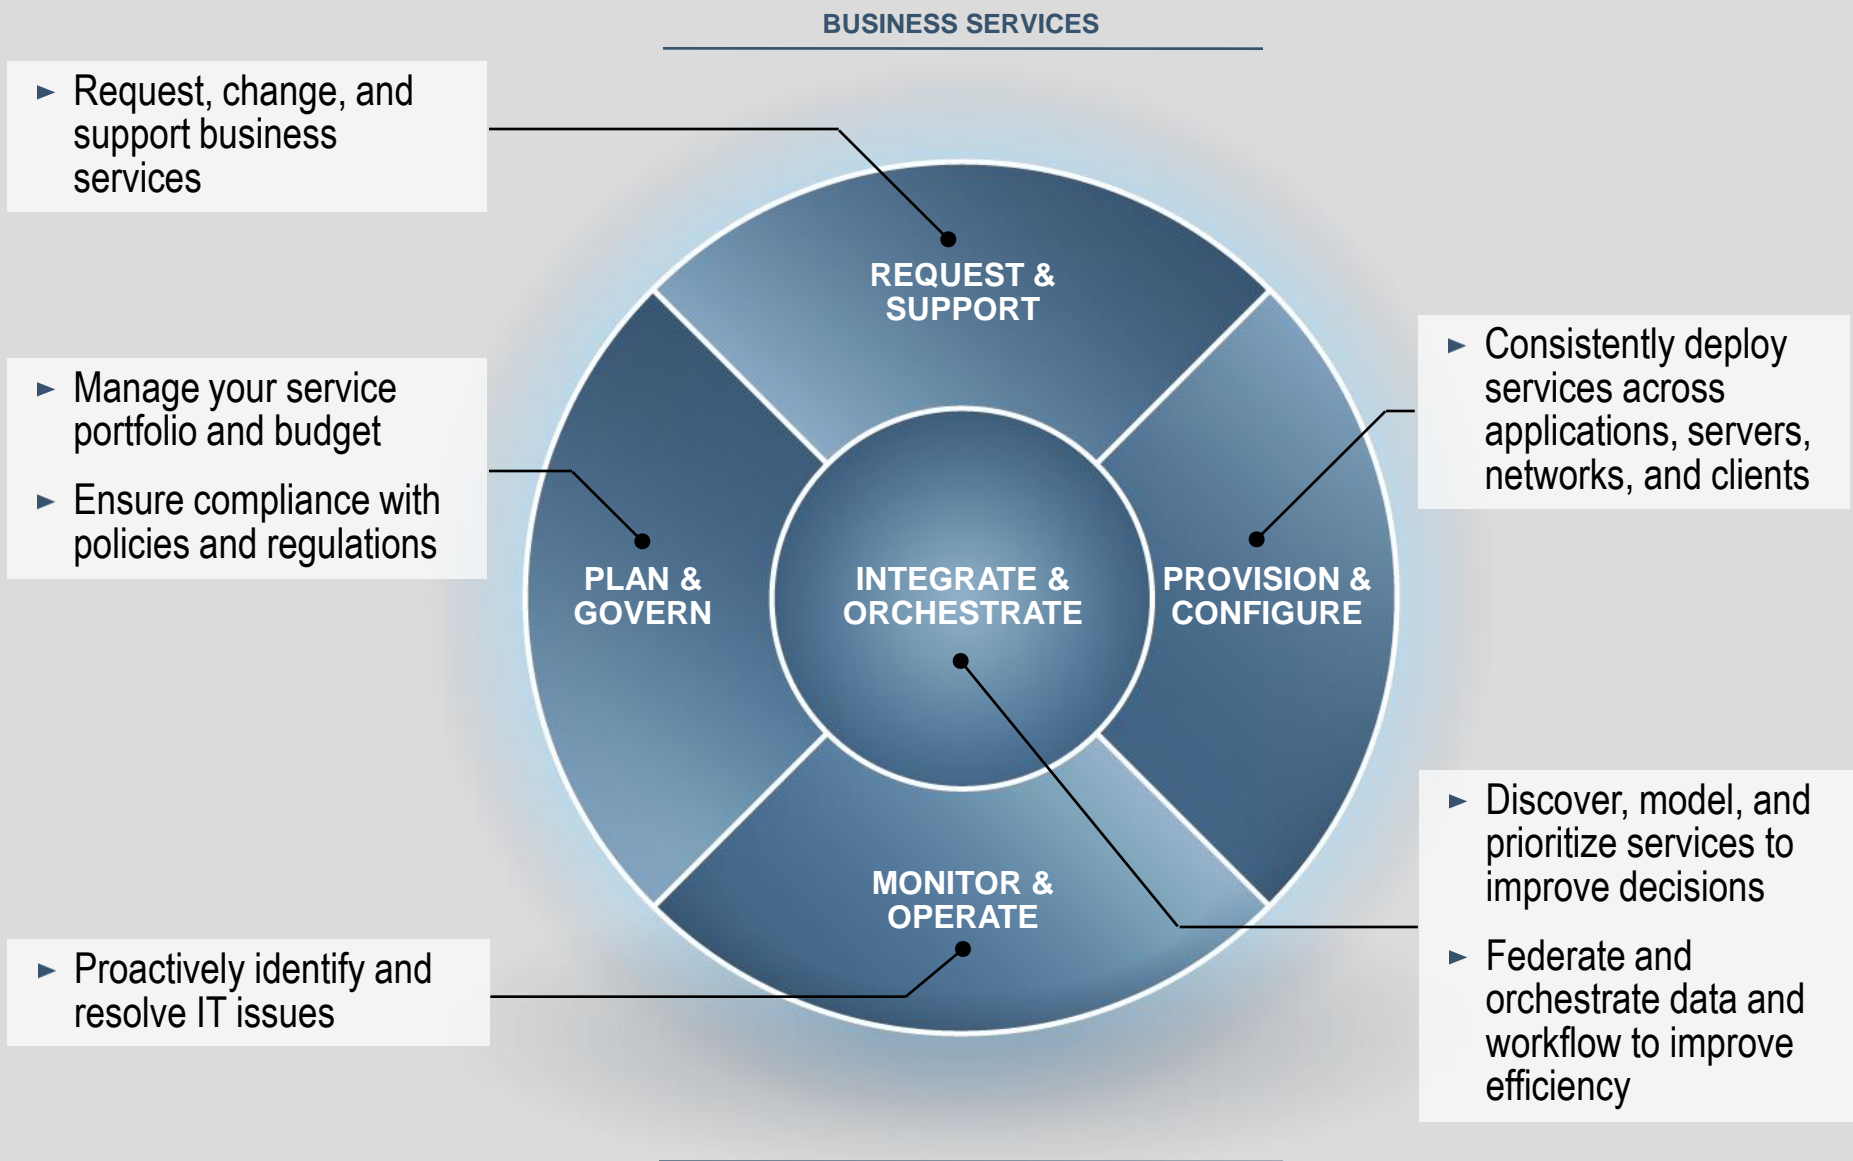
BUSINESS SERVICES

► Request, change, and support business services

► Manage your service portfolio and budget

► Ensure compliance with policies and regulations

► Proactively identify and resolve IT issues

REQUEST & SUPPORT

PLAN & GOVERN

INTEGRATE & ORCHESTRATE

PROVISION & CONFIGURE

MONITOR & OPERATE

► Consistently deploy services across applications, servers, networks, and clients

► Discover, model, and prioritize services to improve decisions

► Federate and orchestrate data and workflow to improve efficiency